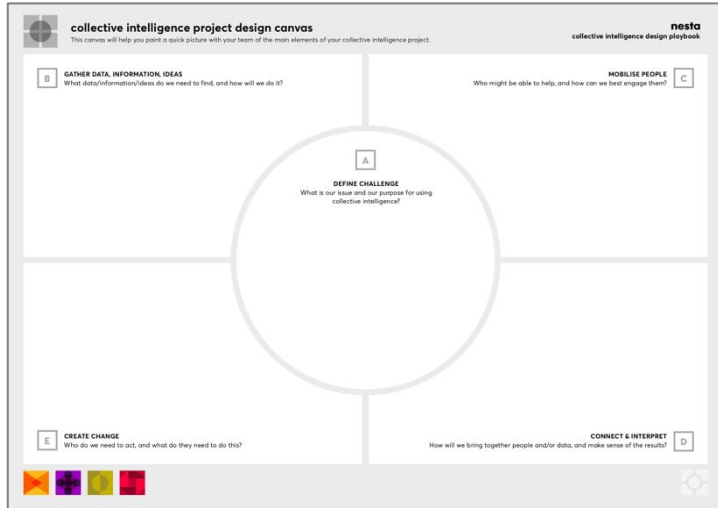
collective intelligence project design canvas
This canvas will help you paint a quick picture with your team of the main elements of your collective intelligence project.

nesta
collective intelligence design playbook

B
GATHER DATA, INFORMATION, IDEAS
What data/information/ideas do we need to find, and how will we do it?

C
MOBILISE PEOPLE
Who might be able to help, and how can we best engage them?

A
DEFINE CHALLENGE
What is our issue and our purpose for using collective intelligence?

E
CREATE CHANGE
Who do we need to act, and what do they need to do this?

D
CONNECT & INTERPRET
How will we bring together people and/or data, and make sense of the results?